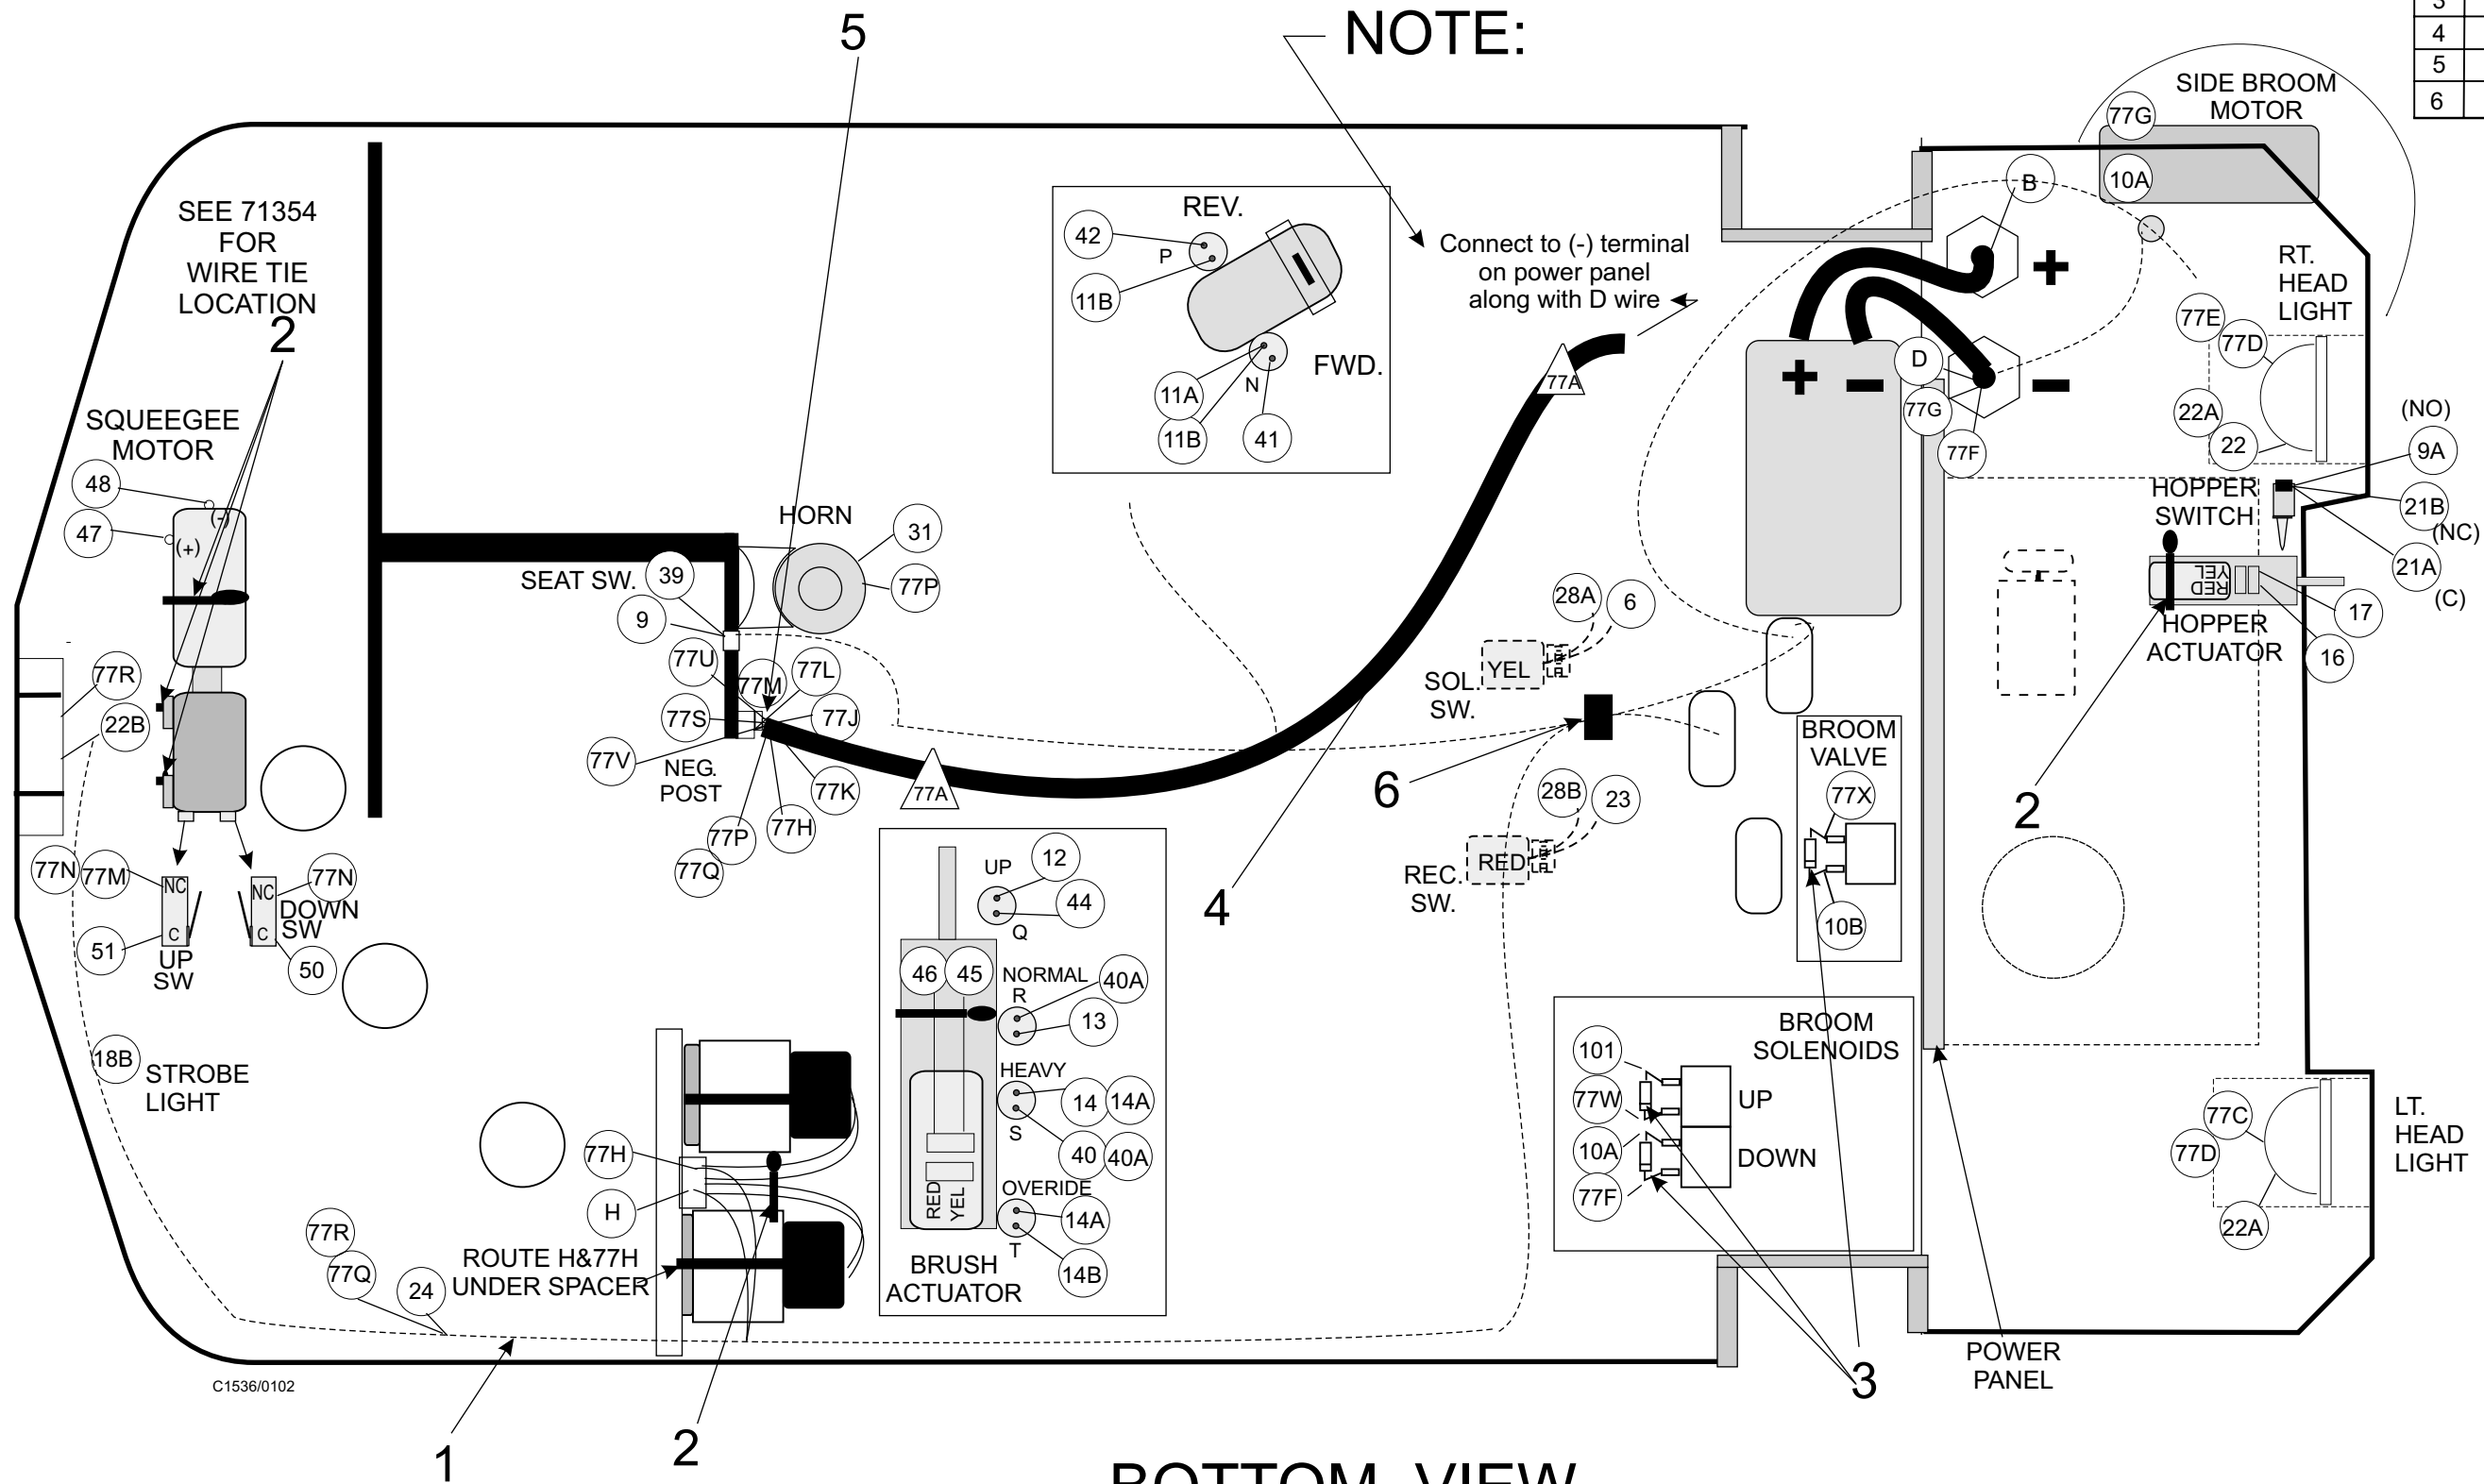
5

NOTE:

3
4
5
6

SIDE BROOM MOTOR
77G
10A
B
+
RT. HEAD LIGHT
77E
77D
D
−
−
+
77G
77F
22A
22
(NO)
9A
HOPPER SWITCH
21B
(NC)
21A
(C)
RED YEL
17
HOPPER ACTUATOR
16

Connect to (-) terminal on power panel along with D wire

REV.
42
P
11B
FWD.
11A
N
11B
41

SEE 71354 FOR WIRE TIE LOCATION
2

SQUEEGEE MOTOR
48
47
(-)
(+)

HORN
31
77P
SEAT SW.
39
9
77U
77M
77L
77S
77J
77V
NEG. POST
77K
77P
77H
77Q
77A
77A

28A
6
SOL. SW.
YEL
6
28B
23
REC. SW.
RED
4

BROOM VALVE
77X
10B
2

77R
22B
77N
77M
NC
C
51
UP SW
NC
C
77N
DOWN SW
50

UP
12
44
Q
46
45
NORMAL
40A
R
13
HEAVY
14
14A
S
40
40A
OVERIDE
14A
T
14B
RED
YEL
BRUSH ACTUATOR

BROOM SOLENOIDS
101
77W
UP
10A
DOWN
77F

77C
77D
22A
LT. HEAD LIGHT

18B
STROBE LIGHT
77H
H
77R
77Q
24
ROUTE H&77H UNDER SPACER

C1536/0102
1
2
3
POWER PANEL

BOTTOM VIEW